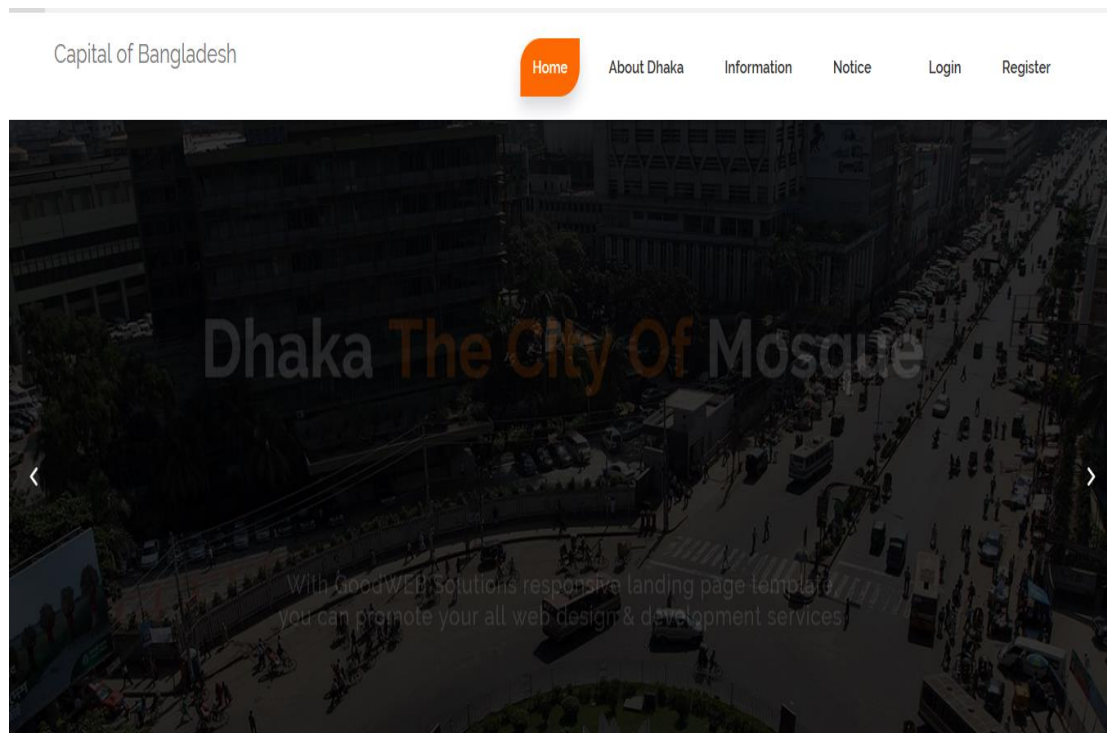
Capital of Bangladesh

Home About Dhaka Information Notice Login Register

Dhaka The City Of Mosque

With GoodWEB Solutions responsive landing page template you can promote your all web design & development services.